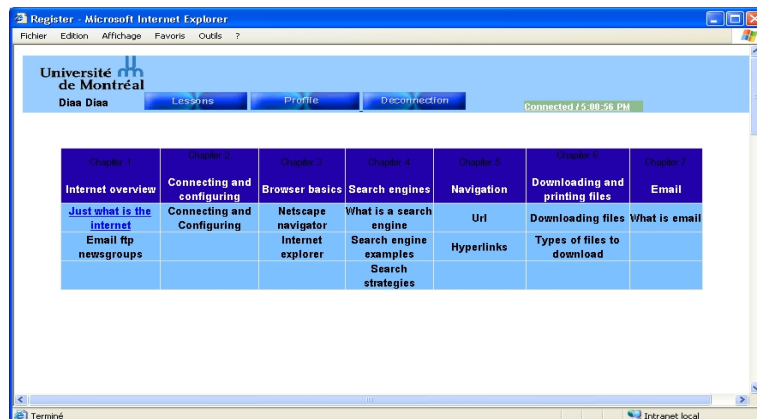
Register - Microsoft Internet Explorer

Fichier Edition Affichage Favoris Outils ?

Université de Montréal

Diaa Diaa

Lessons Profile Deconnection

Connected / 5:08:56 PM

| Chapter 1 Internet overview | Chapter 2 Connecting and configuring | Chapter 3 Browser basics | Chapter 4 Search engines | Chapter 5 Navigation | Chapter 6 Downloading and printing files | Chapter 7 Email |
|---|---|---|---|---|---|---|
| Just what is the internet | Connecting and Configuring | Netscape navigator | What is a search engine | Url | Downloading files | What is email |
| Email ftp newsgroups | | Internet explorer | Search engine examples | Hyperlinks | Types of files to download | |
| | | | Search strategies | | | |

Terminé

Intranet local